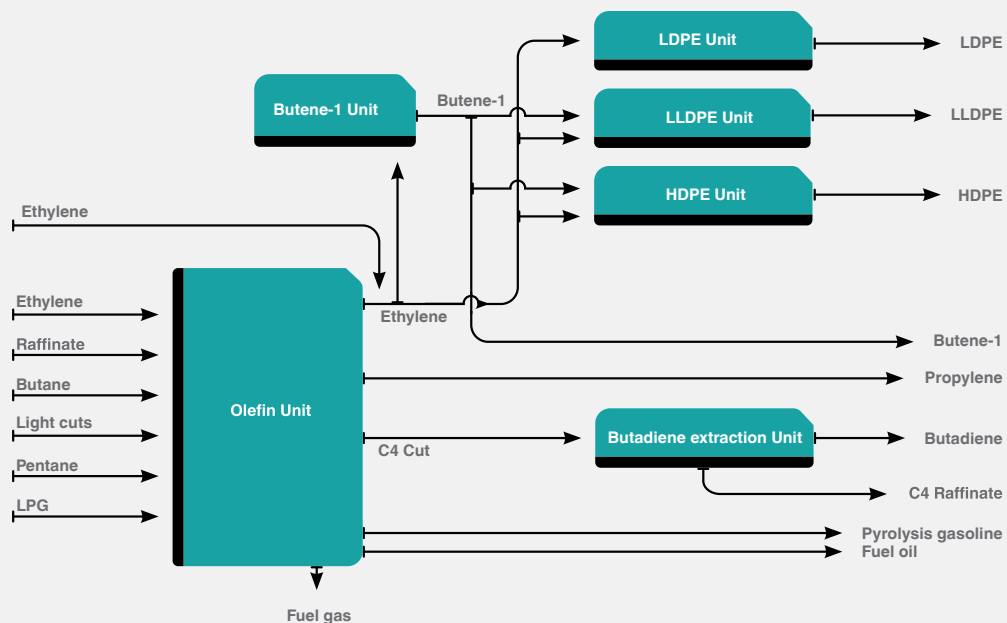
LDPE Unit
LDPE
Butene-1 Unit
Butene-1
LLDPE Unit
LLDPE
HDPE Unit
HDPE
Ethylene
Ethylene
Raffinate
Butane
Light cuts
Pentane
LPG
Olefin Unit
Ethylene
Butene-1
Propylene
C4 Cut
Butadiene extraction Unit
Butadiene
C4 Raffinate
Pyrolysis gasoline
Fuel oil
Fuel gas